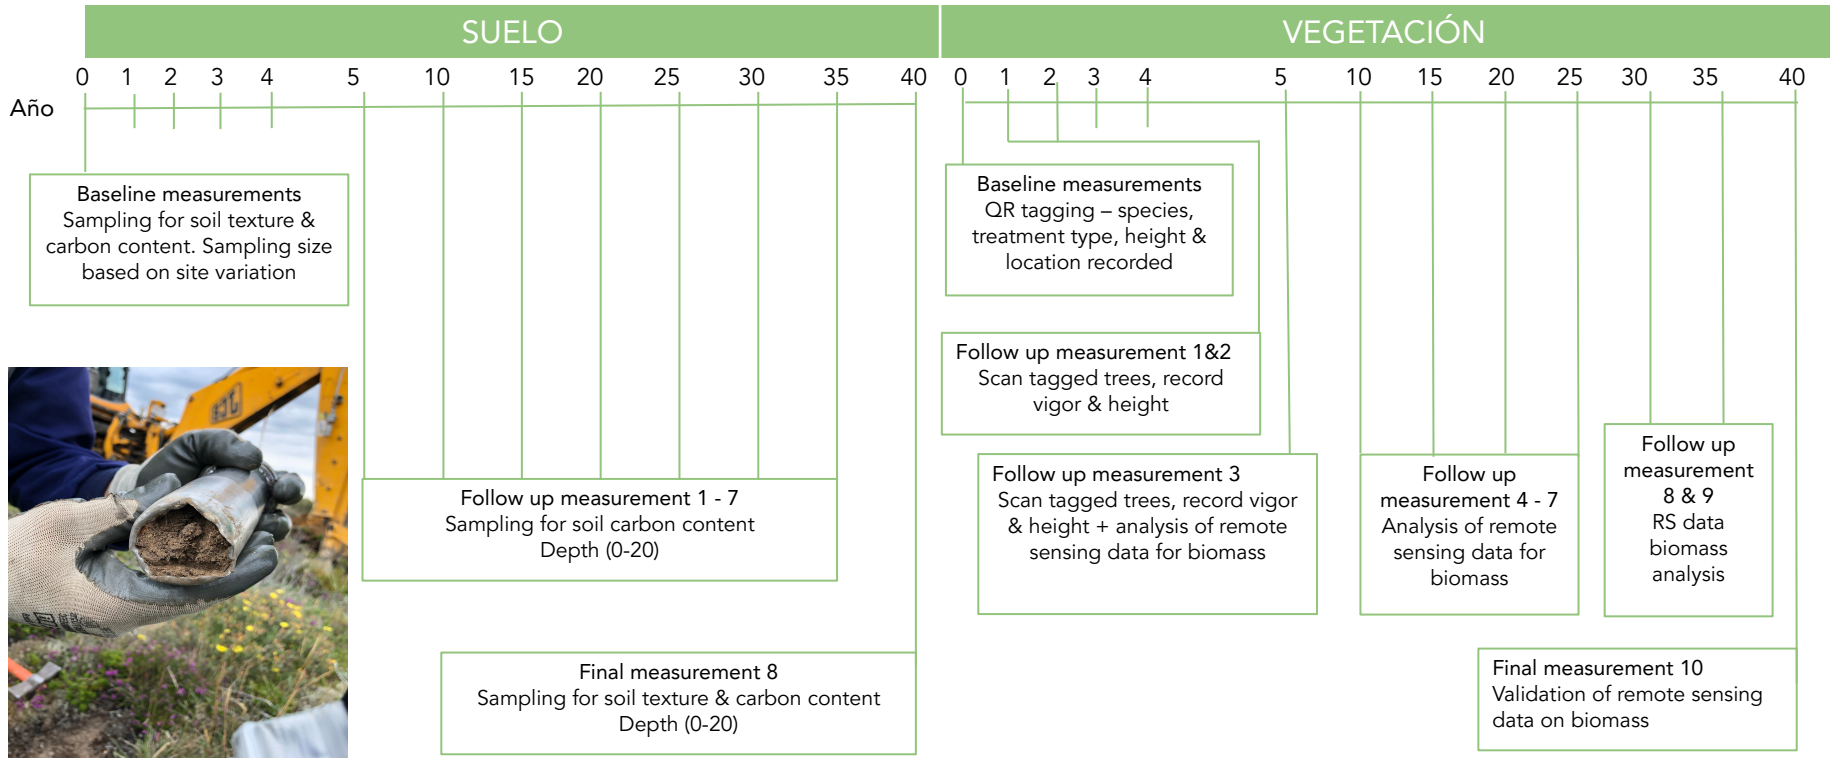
SUELO

Año

0 1 2 3 4 5 10 15 20 25 30 35 40

Baseline measurements
Sampling for soil texture & carbon content. Sampling size based on site variation

Follow up measurement 1 - 7
Sampling for soil carbon content
Depth (0-20)

Final measurement 8
Sampling for soil texture & carbon content
Depth (0-20)

VEGETACIÓN

0 1 2 3 4 5 10 15 20 25 30 35 40

Baseline measurements
QR tagging – species, treatment type, height & location recorded

Follow up measurement 1&2
Scan tagged trees, record vigor & height

Follow up measurement 3
Scan tagged trees, record vigor & height + analysis of remote sensing data for biomass

Follow up measurement 4 - 7
Analysis of remote sensing data for biomass

Follow up measurement 8 & 9
RS data biomass analysis

Final measurement 10
Validation of remote sensing data on biomass